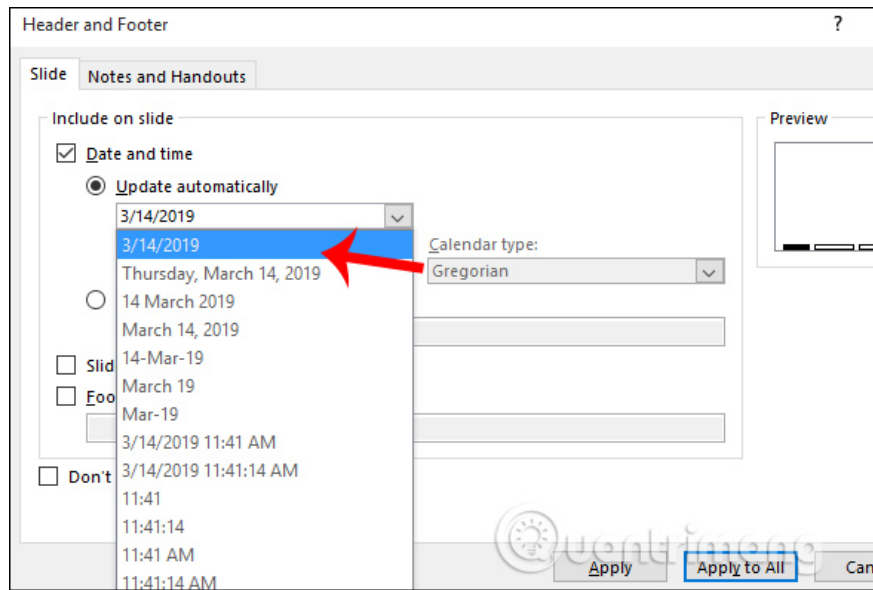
Header and Footer
?

Slide
Notes and Handouts

Include on slide
Date and time
Update automatically
3/14/2019
3/14/2019
Thursday, March 14, 2019
14 March 2019
March 14, 2019
14-Mar-19
March 19
Mar-19
3/14/2019 11:41 AM
3/14/2019 11:41:14 AM
11:41
11:41:14
11:41 AM
11:41:14 AM

Calendar type:
Gregorian

Slid
Foo
Don't

Preview

Quantrimang

Apply
Apply to All
Can